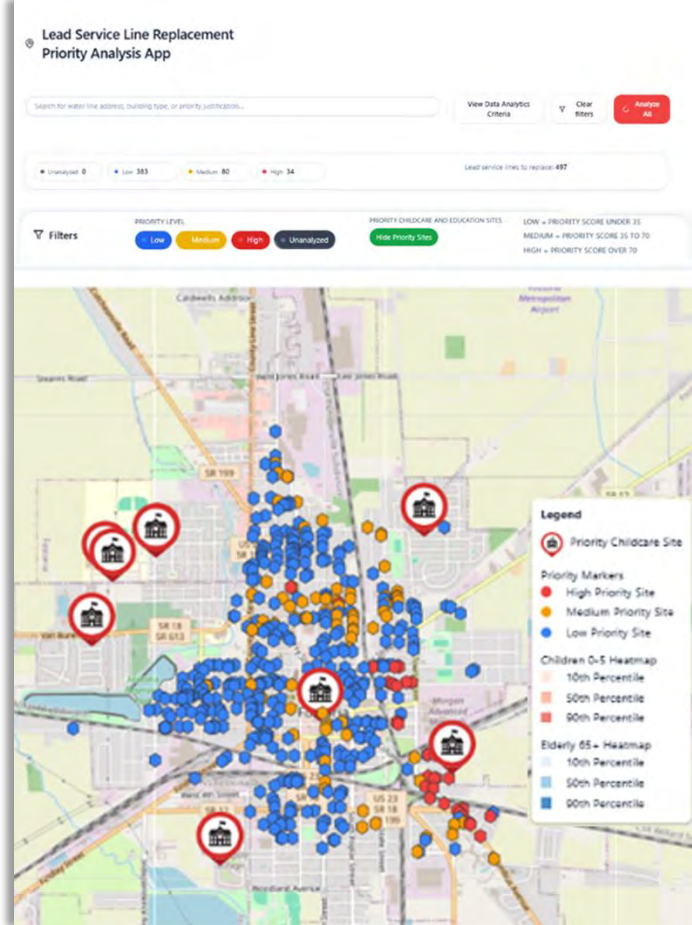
Lead Service Line Replacement Priority Analysis App

Search for water line address, building type, or priority justification...

View Data Analytics Criteria

Clear filters

Analyze All

Unanalyzed 0

Low 383

Medium 80

High 34

Lead service lines to replace: 497

Filters

PRIORITY LEVEL

Low

Medium

High

Unanalyzed

PRIORITY CHILDCARE AND EDUCATION SITES

Hide Priority Sites

LOW = PRIORITY SCORE UNDER 35
MEDIUM = PRIORITY SCORE 35 TO 70
HIGH = PRIORITY SCORE OVER 70

Caldwells Addition

Metropolitan Airport

Stearns Road

SR 199

SR 18

SR 613

Van Buren

Morgan

US 23

Woodland Avenue

Legend

Priority Childcare Site

Priority Markers

High Priority Site

Medium Priority Site

Low Priority Site

Children 0-5 Heatmap

10th Percentile

50th Percentile

90th Percentile

Elderly 65+ Heatmap

10th Percentile

50th Percentile

90th Percentile